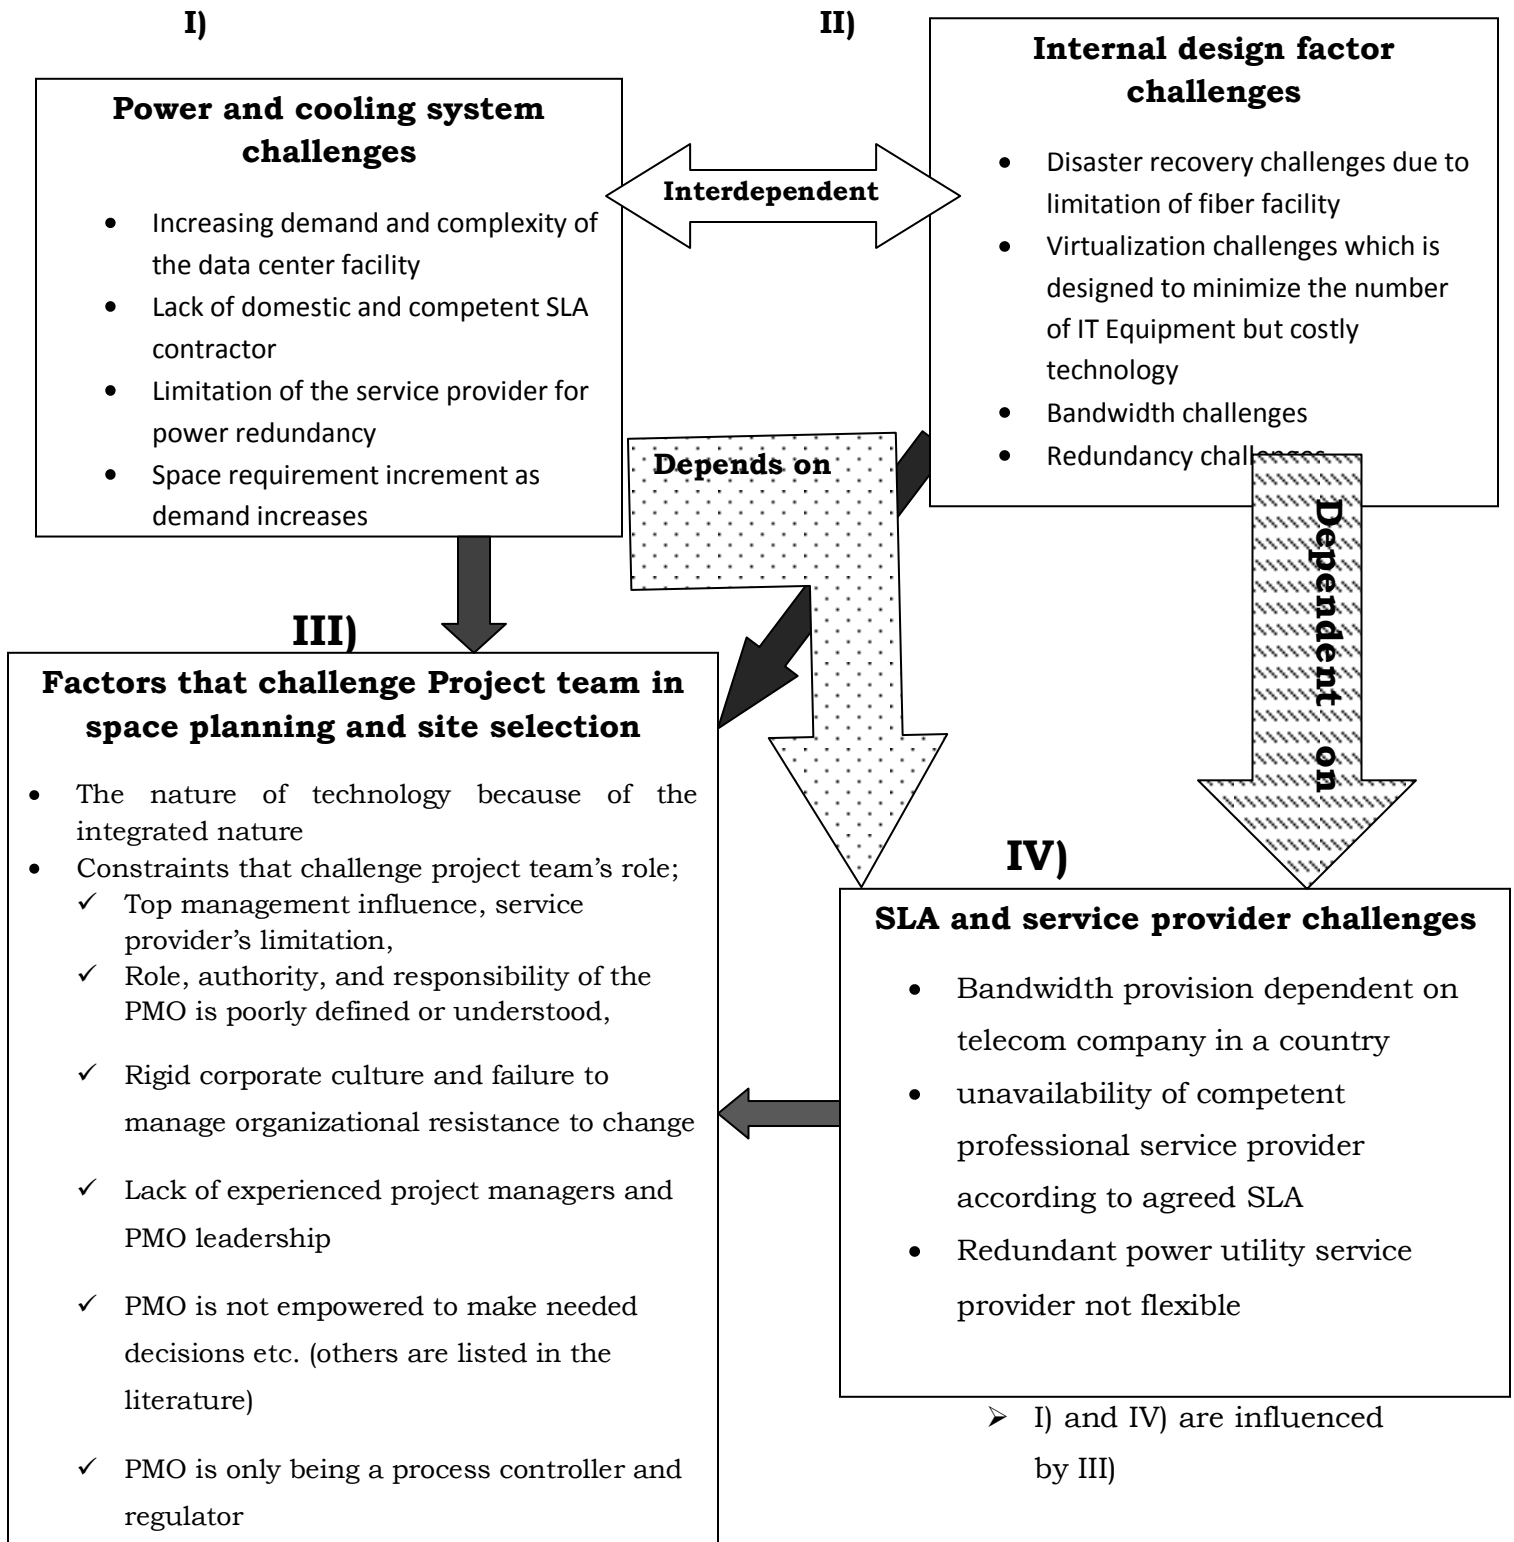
I)

Power and cooling system challenges

- Increasing demand and complexity of the data center facility
- Lack of domestic and competent SLA contractor
- Limitation of the service provider for power redundancy
- Space requirement increment as demand increases

Interdependent

II)

Internal design factor challenges

- Disaster recovery challenges due to limitation of fiber facility
- Virtualization challenges which is designed to minimize the number of IT Equipment but costly technology
- Bandwidth challenges
- Redundancy chall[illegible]

Depends on

Dependent on

III)

Factors that challenge Project team in space planning and site selection

- The nature of technology because of the integrated nature
- Constraints that challenge project team's role;
  ✓ Top management influence, service provider's limitation,
  ✓ Role, authority, and responsibility of the PMO is poorly defined or understood,
  ✓ Rigid corporate culture and failure to manage organizational resistance to change
  ✓ Lack of experienced project managers and PMO leadership
  ✓ PMO is not empowered to make needed decisions etc. (others are listed in the literature)
  ✓ PMO is only being a process controller and regulator

IV)

SLA and service provider challenges

- Bandwidth provision dependent on telecom company in a country
- unavailability of competent professional service provider according to agreed SLA
- Redundant power utility service provider not flexible

➢ I) and IV) are influenced by III)